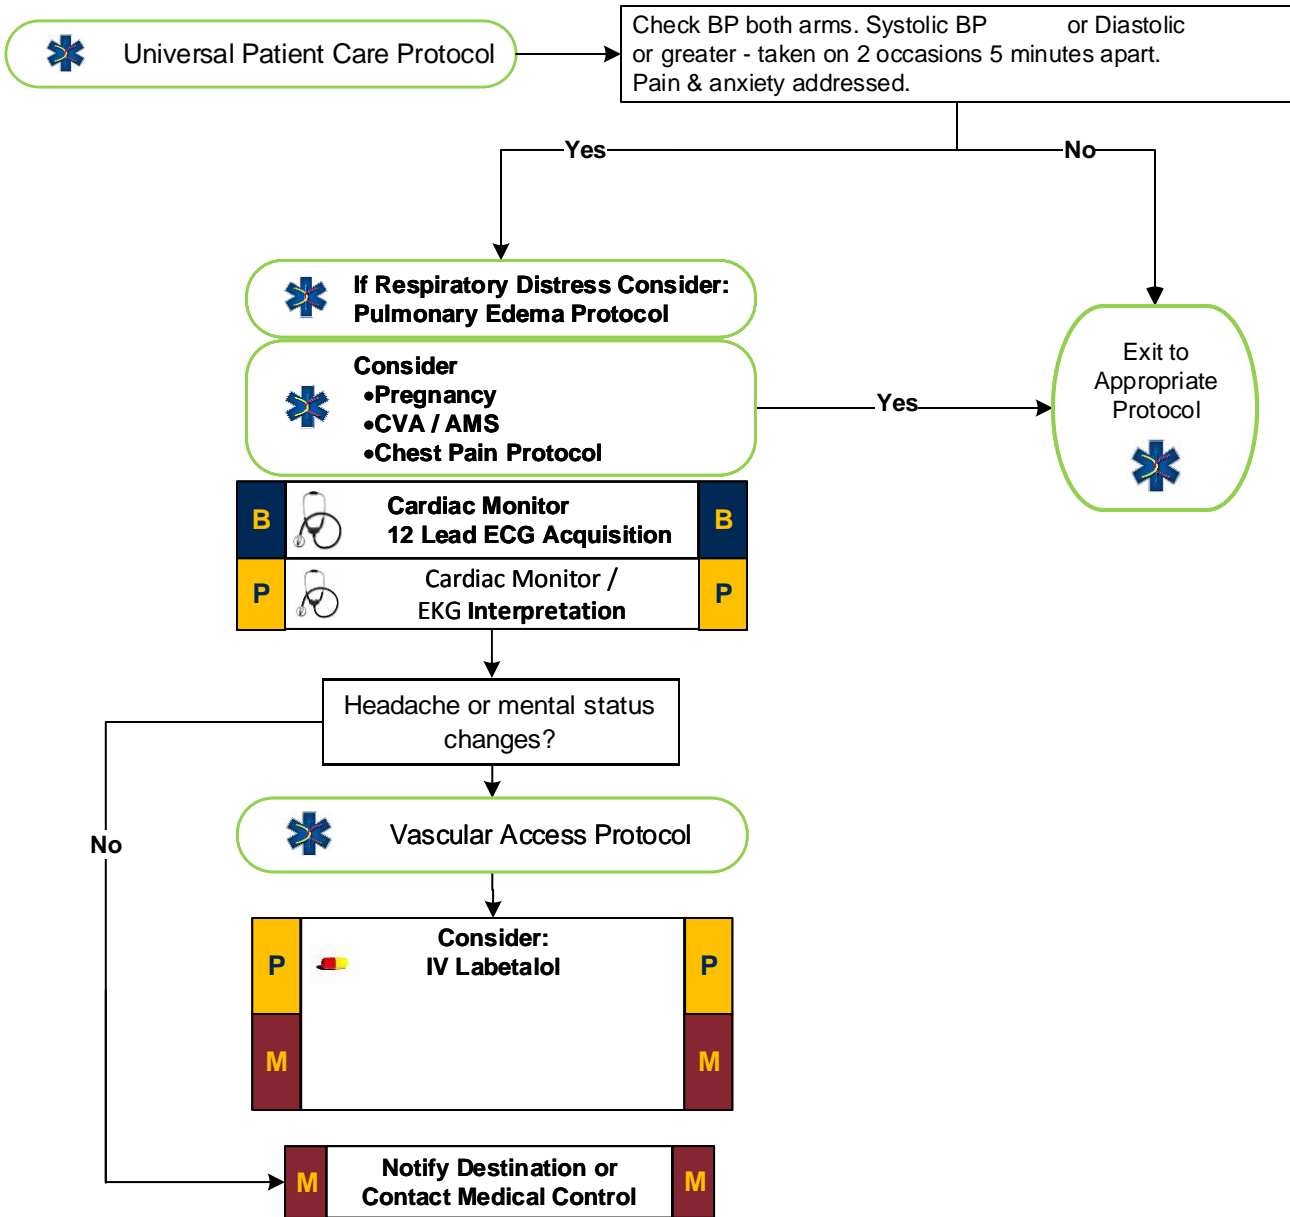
Universal Patient Care Protocol

Check BP both arms. Systolic BP or Diastolic or greater - taken on 2 occasions 5 minutes apart. Pain & anxiety addressed.

Yes

No

If Respiratory Distress Consider:
Pulmonary Edema Protocol

Consider
•Pregnancy
•CVA / AMS
•Chest Pain Protocol

Yes

Exit to Appropriate Protocol

B | Cardiac Monitor
12 Lead ECG Acquisition | B

P | Cardiac Monitor /
EKG Interpretation | P

Headache or mental status changes?

No

Vascular Access Protocol

P | Consider:
IV Labetalol | P

M | M

M | Notify Destination or
Contact Medical Control | M